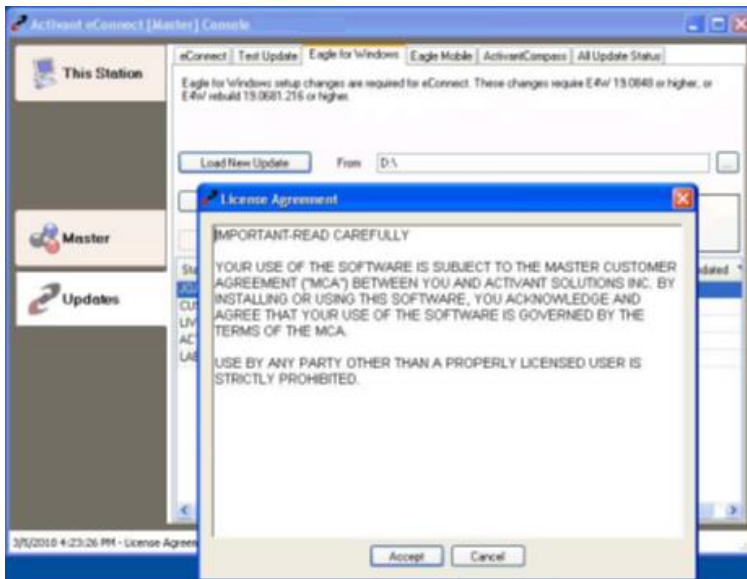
Activant eConnect [Master] Console

This Station

Master

Updates

eConnect | Test Update | Eagle for Windows | Eagle Mobile | ActivantCompass | All Update Status

Eagle for Windows setup changes are required for eConnect. These changes require E4W 19.0840 or higher, or E4W rebuild 19.0681.216 or higher.

Load New Update

From D:\

...

St

JG

CU

UV

AC

LA

dated

3/5/2010 4:23:26 PM - License Agree

License Agreement

IMPORTANT-READ CAREFULLY

YOUR USE OF THE SOFTWARE IS SUBJECT TO THE MASTER CUSTOMER AGREEMENT ("MCA") BETWEEN YOU AND ACTIVANT SOLUTIONS INC. BY INSTALLING OR USING THIS SOFTWARE, YOU ACKNOWLEDGE AND AGREE THAT YOUR USE OF THE SOFTWARE IS GOVERNED BY THE TERMS OF THE MCA.

USE BY ANY PARTY OTHER THAN A PROPERLY LICENSED USER IS STRICTLY PROHIBITED.

Accept

Cancel